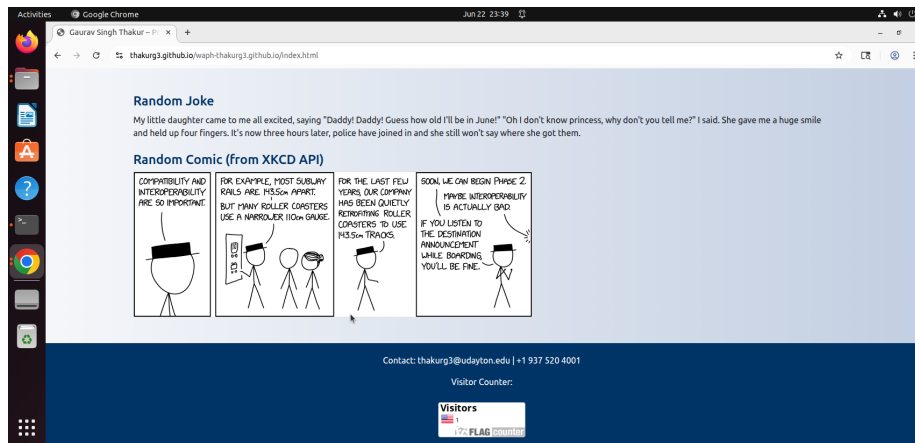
Activities Google Chrome Jun 22 23:39

Gaurav Singh Thakur – P ×

thakurg3.github.io/waph-thakurg3.github.io/index.html

Random Joke

My little daughter came to me all excited, saying "Daddy! Daddy! Guess how old I'll be in June!" "Oh I don't know princess, why don't you tell me?" I said. She gave me a huge smile and held up four fingers. It's now three hours later, police have joined in and she still won't say where she got them.

Random Comic (from XKCD API)

COMPATIBILITY AND INTEROPERABILITY ARE SO IMPORTANT.

FOR EXAMPLE, MOST SUBWAY RAILS ARE 143.5cm APART.

BUT MANY ROLLER COASTERS USE A NARROWER 110cm GAUGE.

FOR THE LAST FEW YEARS, OUR COMPANY HAS BEEN QUIETLY RETROFITTING ROLLER COASTERS TO USE 143.5cm TRACKS.

SOON, WE CAN BEGIN PHASE 2.

MAYBE INTEROPERABILITY IS ACTUALLY BAD.

IF YOU LISTEN TO THE DESTINATION ANNOUNCEMENT WHILE BOARDING, YOU'LL BE FINE.

Contact: thakurg3@udayton.edu | +1 937 520 4001

Visitor Counter:

Visitors
1
FLAG counter